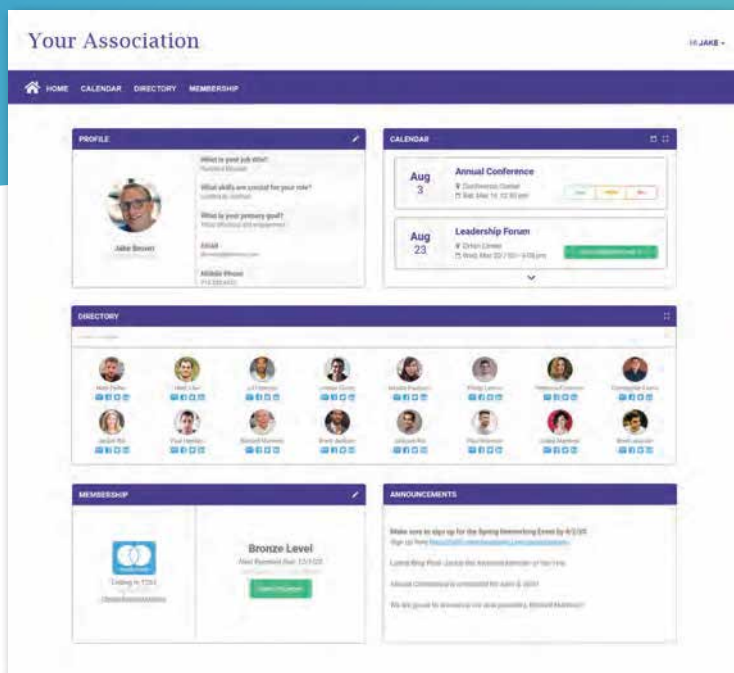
Your Association

Hi JAKE

HOME CALENDAR DIRECTORY MEMBERSHIP

PROFILE

What is your job title?

What skills are crucial for your role?

What is your primary goal?

Email

Mobile Phone

Jake Brown

CALENDAR

Aug 3

Annual Conference

Aug 23

Leadership Forum

DIRECTORY

MEMBERSHIP

Bronze Level

ANNOUNCEMENTS

Make sure to sign up for the Spring Networking Event by 4/2/20

Sign up here: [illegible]